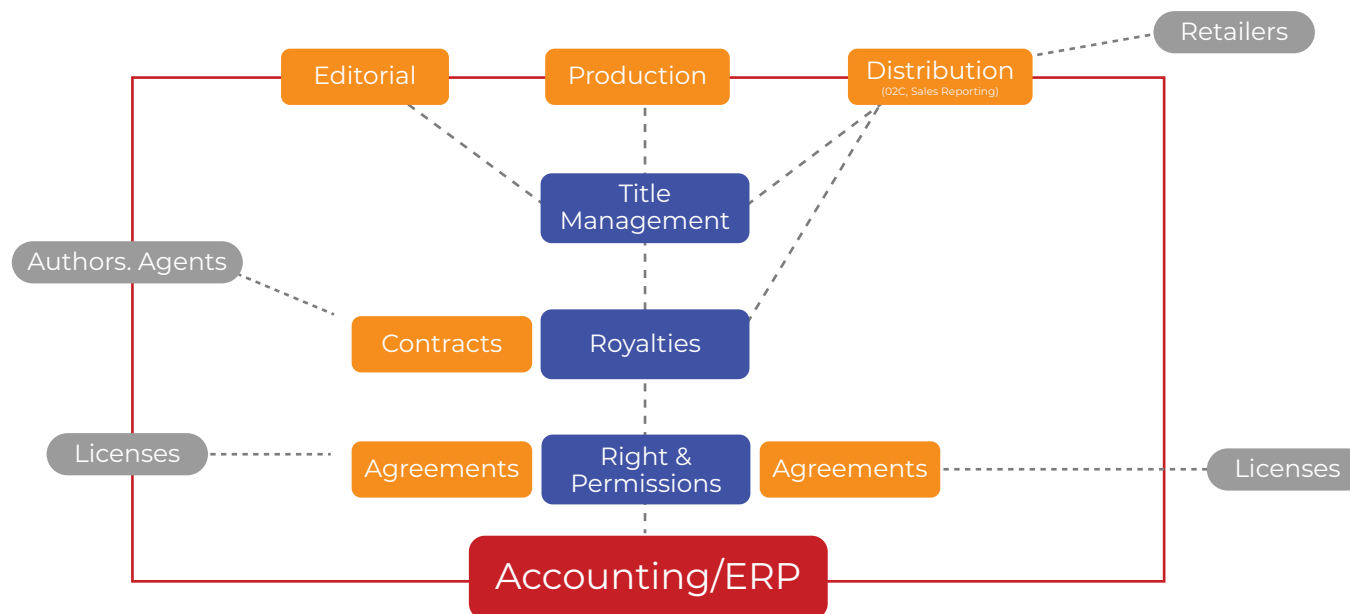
Retailers

Editorial

Production

Distribution
(O2C, Sales Reporting)

Title Management

Authors. Agents

Contracts

Royalties

Licenses

Agreements

Right & Permissions

Agreements

Licenses

Accounting/ERP